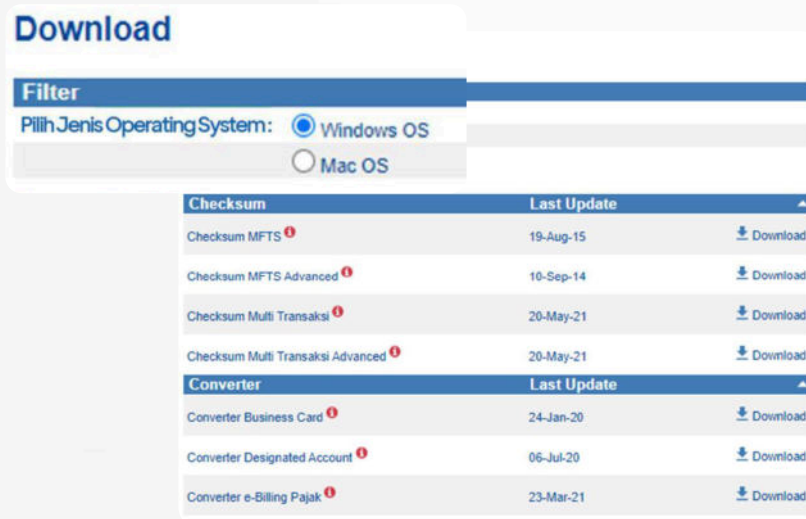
Download

Filter

Pilih Jenis Operating System: Windows OS

Mac OS

| Checksum | Last Update | |
|---|---|---|
| Checksum MFTS | 19-Aug-15 | Download |
| Checksum MFTS Advanced | 10-Sep-14 | Download |
| Checksum Multi Transaksi | 20-May-21 | Download |
| Checksum Multi Transaksi Advanced | 20-May-21 | Download |

| Converter | Last Update | |
|---|---|---|
| Converter Business Card | 24-Jan-20 | Download |
| Converter Designated Account | 06-Jul-20 | Download |
| Converter e-Billing Pajak | 23-Mar-21 | Download |